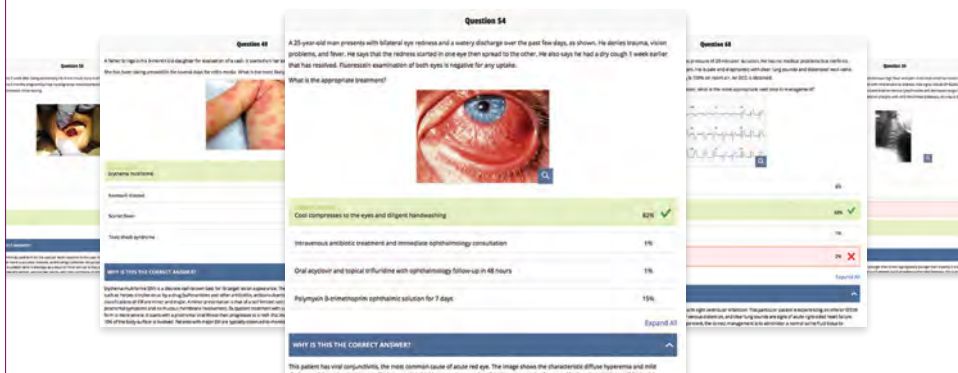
Question 54

A 20-year-old man presents with bilateral eye redness and a watery discharge over the past few days, as shown. He denies trauma, vision problems, and fever. He says that the redness started in one eye then spread to the other. He also says he had a dry cough 1 week earlier that has resolved. Fluorescein examination of both eyes is negative for any uptake.

What is the appropriate treatment?

CORRECT ANSWER

Cool compresses to the eyes and diligent handwashing 82%

Intravenous antibiotic treatment and immediate ophthalmology consultation 1%

Oral acyclovir and topical trifluridine with ophthalmology follow-up in 48 hours 1%

Polymyxin B-trimethoprim ophthalmic solution for 7 days 15%

Expand All

WHY IS THIS THE CORRECT ANSWER?

This patient has viral conjunctivitis, the most common cause of acute red eye. The image shows the characteristic diffuse hyperemia and mild

Question 49

Erythema multiforme

Stevens-Johnson

Scarlet fever

Toxic shock syndrome

WHY IS THIS THE CORRECT ANSWER?

Question 68

Expand All

Question 36

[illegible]